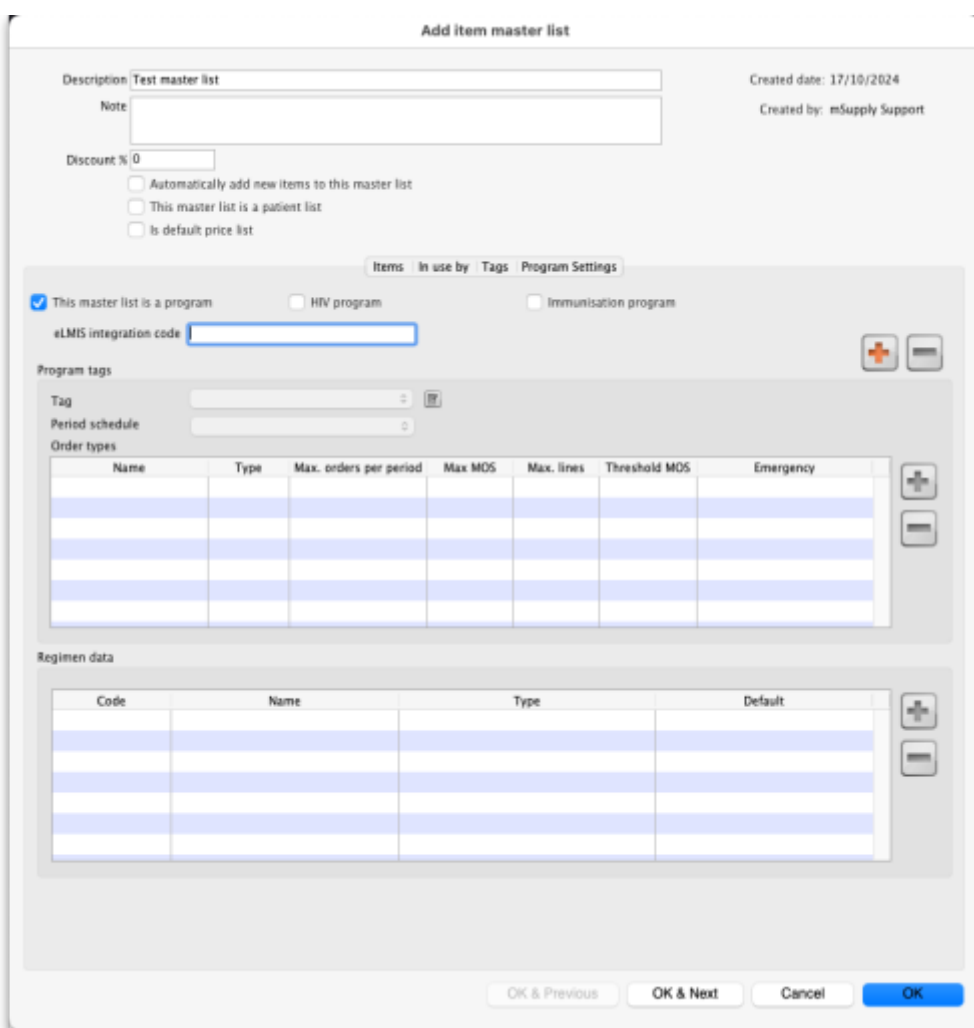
Add item master list

Description Test master list

Note

Discount % 0

Automatically add new items to this master list

This master list is a patient list

Is default price list

Created date: 17/10/2024

Created by: mSupply Support

Items | In use by | Tags | Program Settings

This master list is a program

HIV program

Immunisation program

eLMIS integration code

Program tags

Tag

Period schedule

Order types

| Name | Type | Max. orders per period | Max MOS | Max. lines | Threshold MOS | Emergency |
|---|---|---|---|---|---|---|
| | | | | | | |

Regimen data

| Code | Name | Type | Default |
|---|---|---|---|
| | | | |

OK & Previous

OK & Next

Cancel

OK